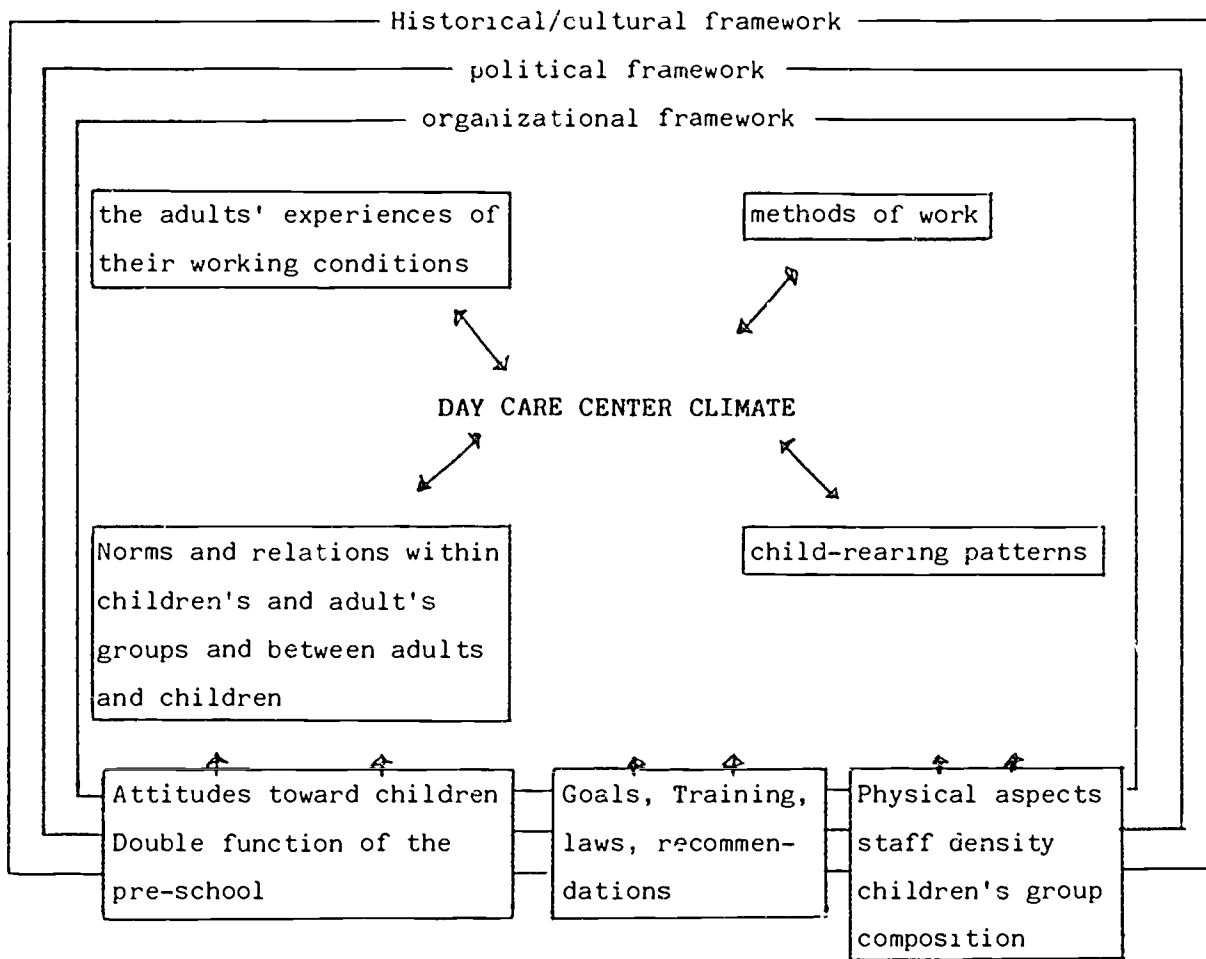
Historical/cultural framework

political framework

organizational framework

the adults' experiences of their working conditions

methods of work

DAY CARE CENTER CLIMATE

Norms and relations within children's and adult's groups and between adults and children

child-rearing patterns

Attitudes toward children Double function of the pre-school

Goals, Training, laws, recommendations

Physical aspects staff density children's group composition